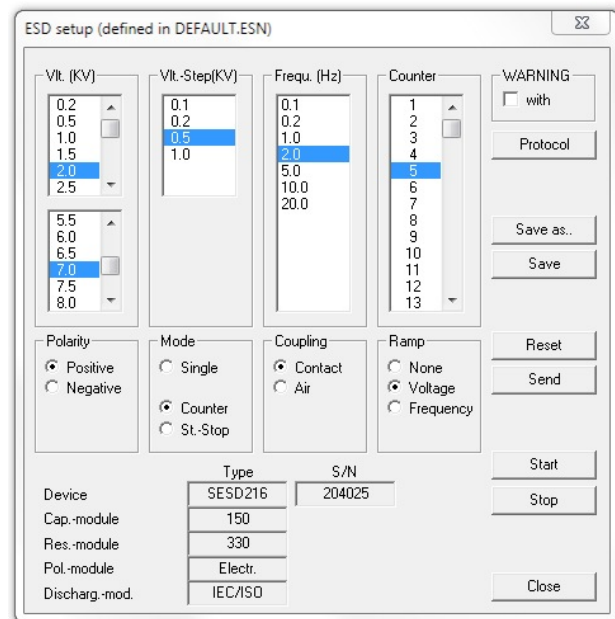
ESD setup (defined in DEFAULT.ESN)

Vlt. (KV)
0.2
0.5
1.0
1.5
2.0
2.5

5.5
6.0
6.5
7.0
7.5
8.0

Vlt.-Step(KV)
0.1
0.2
0.5
1.0

Frequ. (Hz)
0.1
0.2
1.0
2.0
5.0
10.0
20.0

Counter
1
2
3
4
5
6
7
8
9
10
11
12
13

WARNING
with

Protocol

Save as..

Save

Polarity
Positive
Negative

Mode
Single
Counter
St.-Stop

Coupling
Contact
Air

Ramp
None
Voltage
Frequency

Reset

Send

| | Type | S/N |
|---|---|---|
| Device | SESD216 | 204025 |
| Cap.-module | 150 | |
| Res.-module | 330 | |
| Pol.-module | Electr. | |
| Discharg.-mod. | IEC/ISO | |

Start

Stop

Close